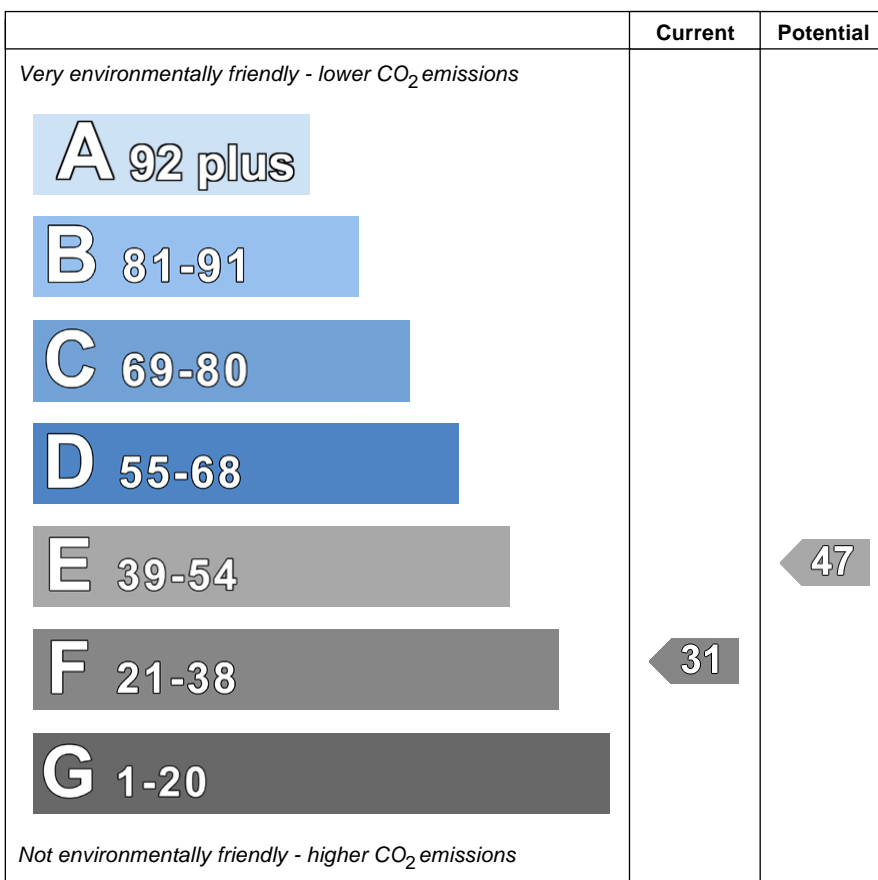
| | Current | Potential |
|---|---|---|
| Very environmentally friendly - lower $CO_2$ emissions | | |
| A 92 plus | | |
| B 81-91 | | |
| C 69-80 | | |
| D 55-68 | | |
| E 39-54 | | 47 |
| F 21-38 | 31 | |
| G 1-20 | | |
| Not environmentally friendly - higher $CO_2$ emissions | | |